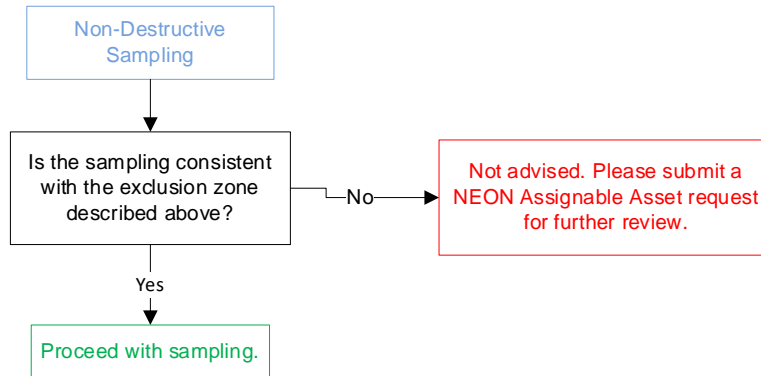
Non-Destructive Sampling

Is the sampling consistent with the exclusion zone described above?

No

Not advised. Please submit a NEON Assignable Asset request for further review.

Yes

Proceed with sampling.